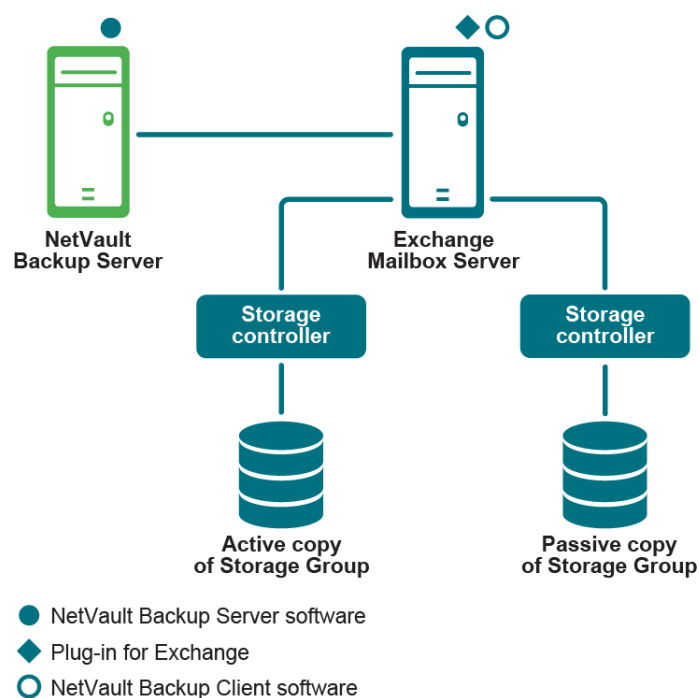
NetVault Backup Server

Exchange Mailbox Server

Storage controller

Storage controller

Active copy of Storage Group

Passive copy of Storage Group

NetVault Backup Server software

Plug-in for Exchange

NetVault Backup Client software